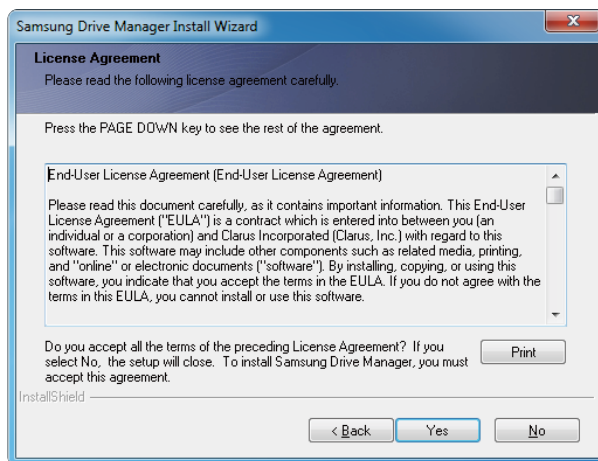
Samsung Drive Manager Install Wizard

License Agreement
Please read the following license agreement carefully.

Press the PAGE DOWN key to see the rest of the agreement.

End-User License Agreement (End-User License Agreement)

Please read this document carefully, as it contains important information. This End-User License Agreement ("EULA") is a contract which is entered into between you (an individual or a corporation) and Clarus Incorporated (Clarus, Inc.) with regard to this software. This software may include other components such as related media, printing, and "online" or electronic documents ("software"). By installing, copying, or using this software, you indicate that you accept the terms in the EULA. If you do not agree with the terms in this EULA, you cannot install or use this software.

Do you accept all the terms of the preceding License Agreement? If you select No, the setup will close. To install Samsung Drive Manager, you must accept this agreement.

Print

InstallShield

< Back

Yes

No